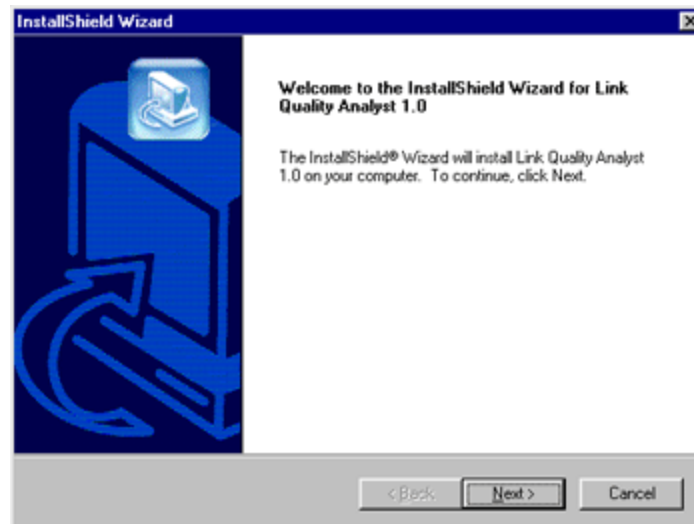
InstallShield Wizard

Welcome to the InstallShield Wizard for Link Quality Analyst 1.0

The InstallShield® Wizard will install Link Quality Analyst 1.0 on your computer. To continue, click Next.

< Back

Next >

Cancel